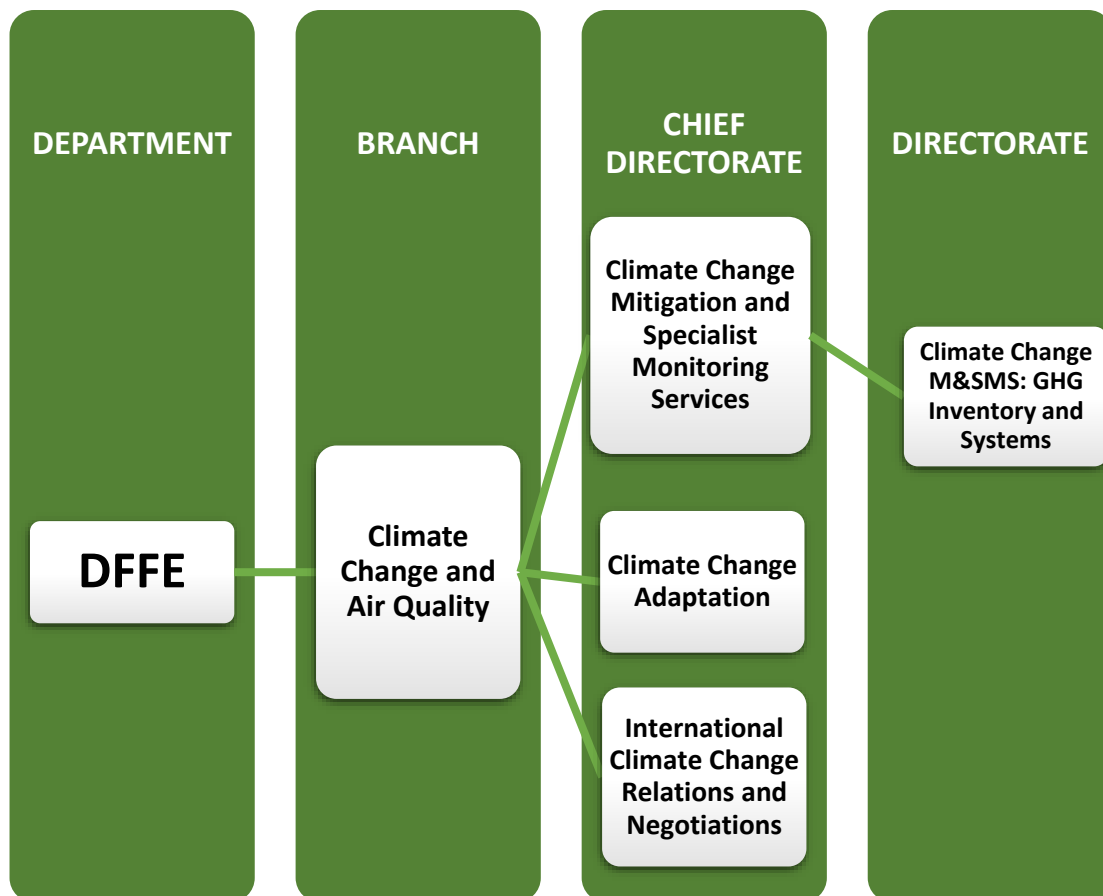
DEPARTMENT

BRANCH

CHIEF DIRECTORATE

DIRECTORATE

Climate Change Mitigation and Specialist Monitoring Services

Climate Change M&SMS: GHG Inventory and Systems

DFFE

Climate Change and Air Quality

Climate Change Adaptation

International Climate Change Relations and Negotiations